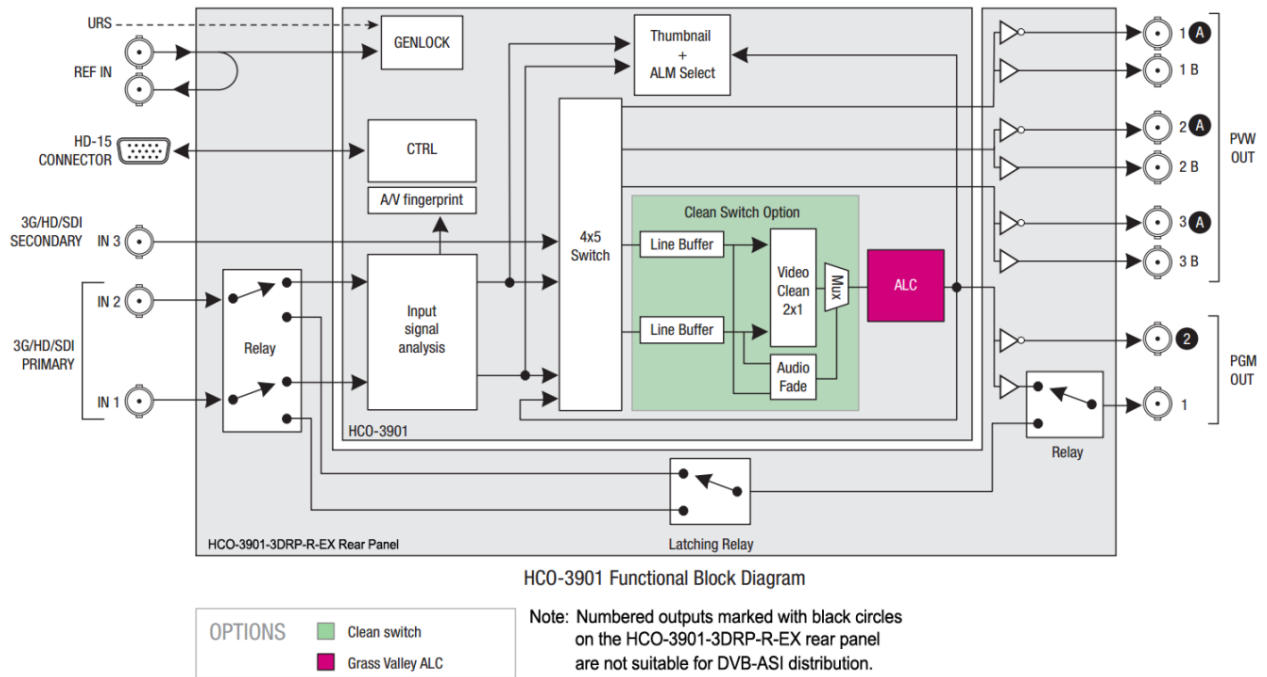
URS

REF IN

GENLOCK

Thumbnail
+
ALM Select

HD-15
CONNECTOR

CTRL

A/V fingerprint

3G/HD/SDI
SECONDARY

IN 3

4x5
Switch

Clean Switch Option

Line Buffer

Video
Clean
2x1

Mux

ALC

Line Buffer

Audio
Fade

IN 2

3G/HD/SDI
PRIMARY

Relay

Input
signal
analysis

IN 1

HCO-3901

1 A

1 B

2 A

2 B

3 A

3 B

PVW
OUT

2

1

PGM
OUT

Relay

Latching Relay

HCO-3901-3DRP-R-EX Rear Panel

HCO-3901 Functional Block Diagram

OPTIONS

Clean switch

Grass Valley ALC

Note: Numbered outputs marked with black circles on the HCO-3901-3DRP-R-EX rear panel are not suitable for DVB-ASI distribution.